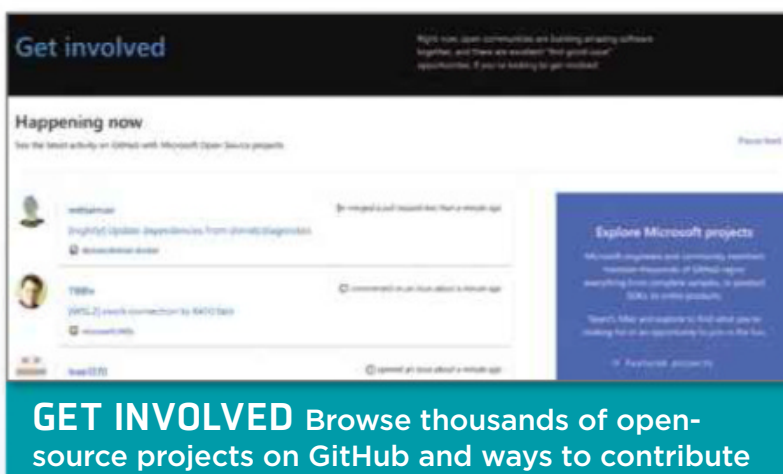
Get involved

Right now, open communities are building amazing software together, and there are excellent "first good issue" opportunities, if you're looking to get involved.

Happening now

See the latest activity on GitHub with Microsoft Open Source projects.

Pause feed

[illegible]
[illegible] Update dependencies from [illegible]
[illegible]
merged a pull request less than a minute ago

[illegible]
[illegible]
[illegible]
commented on an issue about a minute ago

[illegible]
opened an issue about a minute ago

Explore Microsoft projects

Microsoft engineers and community members maintain thousands of GitHub repos, everything from complete samples, to product SDKs, to entire products.

Search, filter and explore to find what you're looking for or an opportunity to join in the fun.

Featured projects

GET INVOLVED Browse thousands of open-source projects on GitHub and ways to contribute